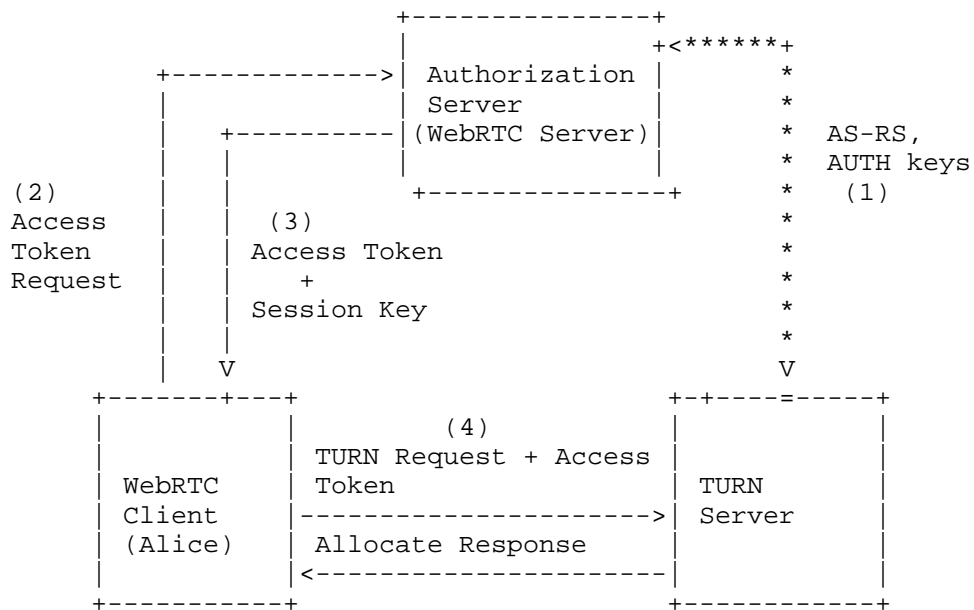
Authorization Server (WebRTC Server)

AS-RS, AUTH keys (1)

(2) Access Token Request

(3) Access Token + Session Key

(4) TURN Request + Access Token

WebRTC Client (Alice)

Allocate Response

TURN Server